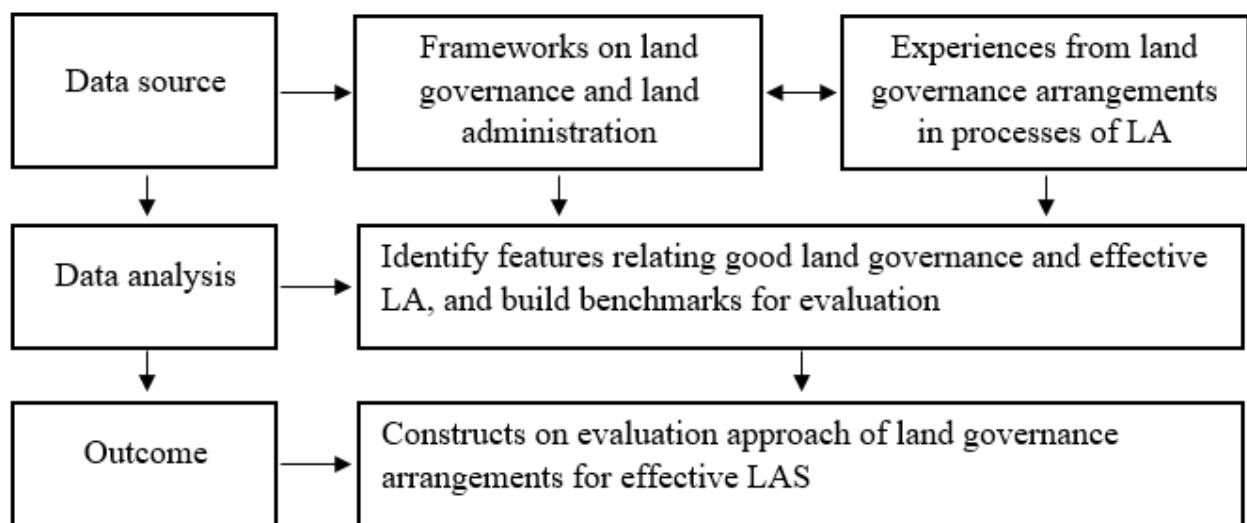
Data source

Frameworks on land governance and land administration

Experiences from land governance arrangements in processes of LA

Data analysis

Identify features relating good land governance and effective LA, and build benchmarks for evaluation

Outcome

Constructs on evaluation approach of land governance arrangements for effective LAS